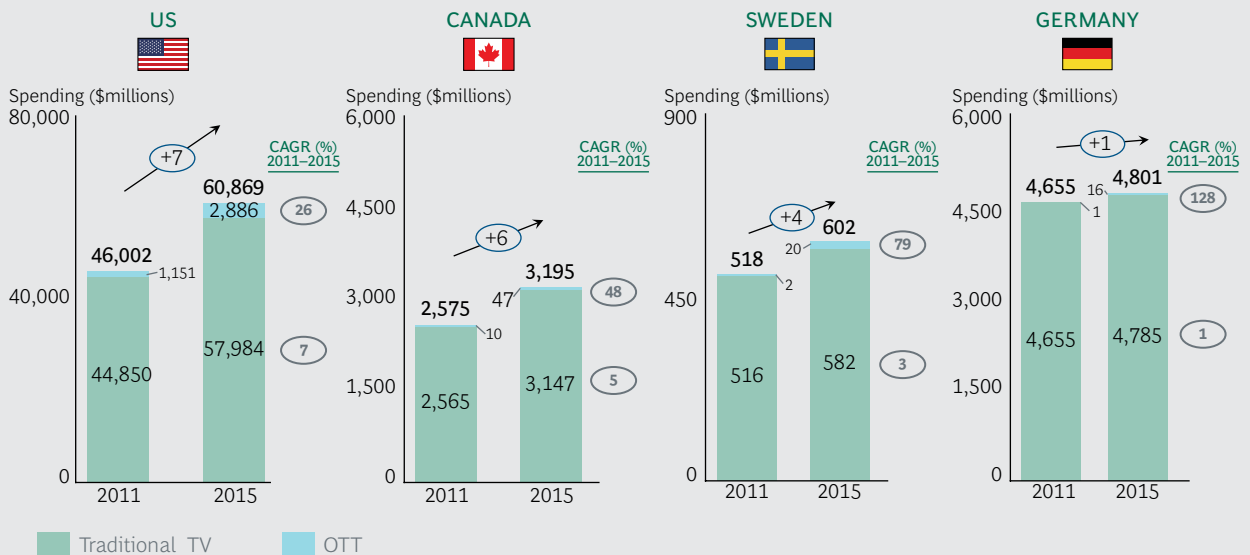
US

Spending ($millions)
80,000
40,000
0

+7
CAGR (%) 2011–2015

46,002
1,151
44,850

60,869
2,886
57,984

26
7

2011 2015

CANADA

Spending ($millions)
6,000
4,500
3,000
1,500
0

+6
CAGR (%) 2011–2015

2,575
10
2,565

3,195
47
3,147

48
5

2011 2015

SWEDEN

Spending ($millions)
900
450
0

+4
CAGR (%) 2011–2015

518
2
516

602
20
582

79
3

2011 2015

GERMANY

Spending ($millions)
6,000
4,500
3,000
1,500
0

+1
CAGR (%) 2011–2015

4,655
1
4,655

4,801
16
4,785

128
1

2011 2015

Traditional TV
OTT